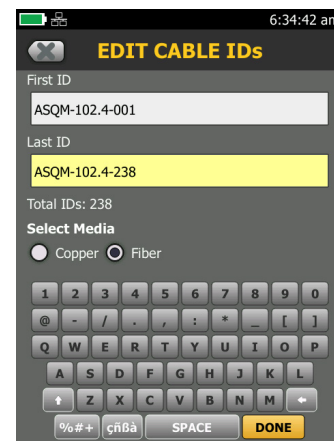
6:34:42 am

EDIT CABLE IDs

First ID

ASQM-102.4-001

Last ID

ASQM-102.4-238

Total IDs: 238

Select Media

Copper Fiber

1 2 3 4 5 6 7 8 9 0

@ - / . , : * _ [ ]

Q W E R T Y U I O P

A S D F G H J K L

Z X C V B N M

%#+ çñßà SPACE DONE